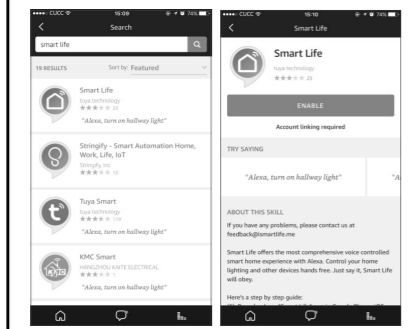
CUCC 15:09 74%

Search

smart life

19 RESULTS Sort by: Featured

Smart Life
tuya technology
★★★ 23
"Alexa, turn on hallway light"

Stringify - Smart Automation Home, Work, Life, IoT
Stringify, Inc.
★★★ 10

Tuya Smart
tuya technology
★★★ 174
"Alexa, turn on hallway light"

KMC Smart
HANGZHOU KAITE ELECTRICAL
★★★ 1
"Alexa, turn on hallway light"

CUCC 15:10 74%

Smart Life

Smart Life
tuya technology
★★★ 23

ENABLE

Account linking required

TRY SAYING

"Alexa, turn on hallway light"

"A

ABOUT THIS SKILL

If you have any problems, please contact us at feedback@smartlife.me

Smart Life offers the most comprehensive voice controlled smart home experience with Alexa. Control your home lighting and other devices hands free. Just say it, Smart Life will obey.

Here's a step by step guide:
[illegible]